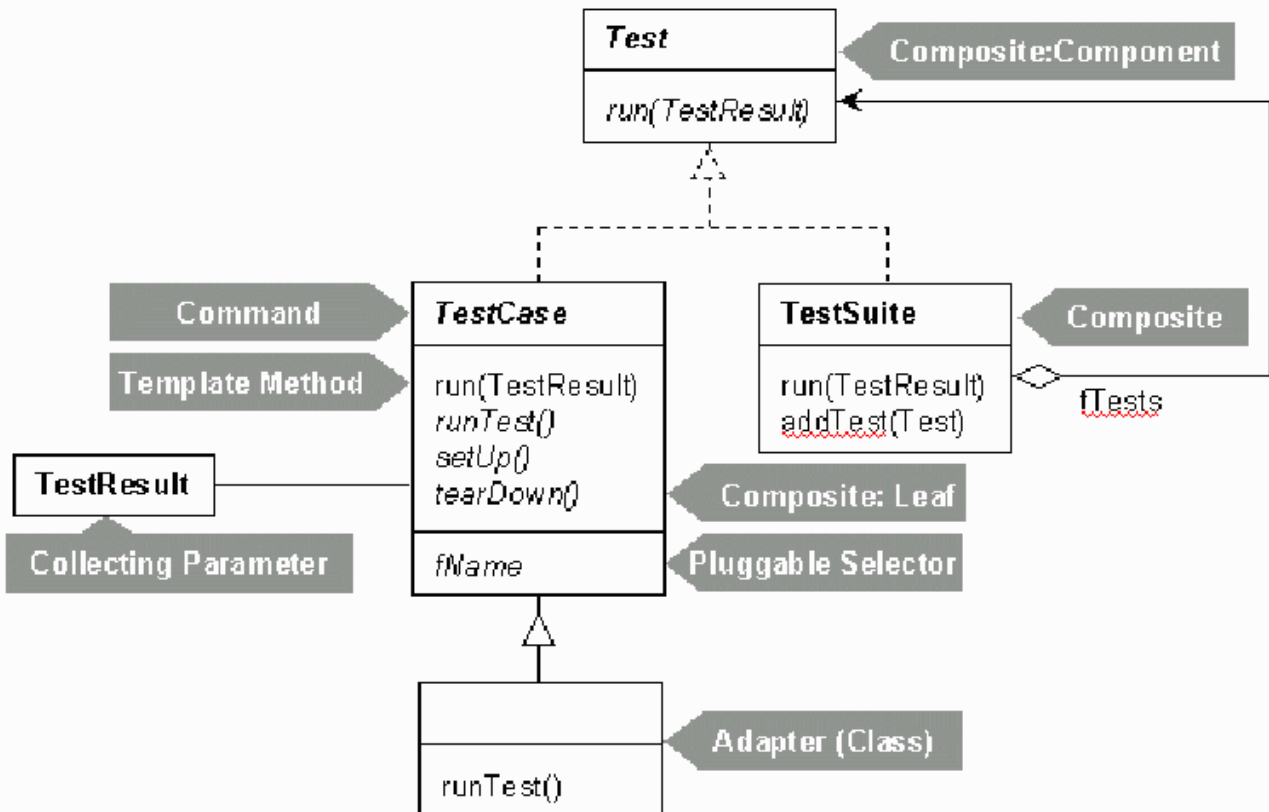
Test

run(TestResult)

Composite:Component

Command

TestCase

run(TestResult)
runTest()
setUp()
tearDown()

fName

Template Method

TestSuite

run(TestResult)
addTest(Test)

Composite

fTests

TestResult

Collecting Parameter

Composite: Leaf

Pluggable Selector

runTest()

Adapter (Class)